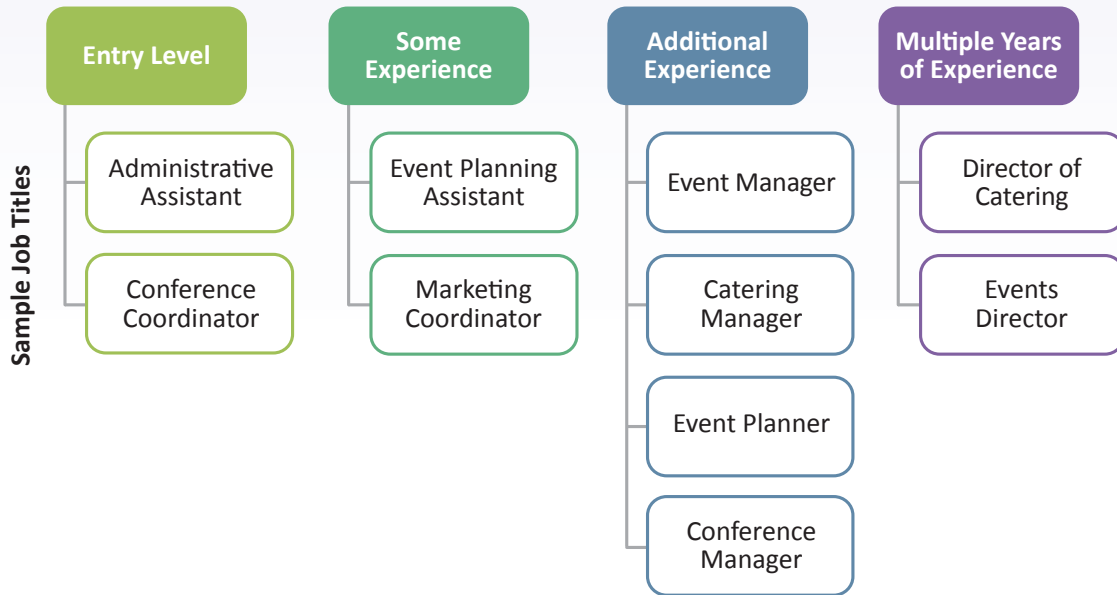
Sample Job Titles

Entry Level

Administrative Assistant

Conference Coordinator

Some Experience

Event Planning Assistant

Marketing Coordinator

Additional Experience

Event Manager

Catering Manager

Event Planner

Conference Manager

Multiple Years of Experience

Director of Catering

Events Director